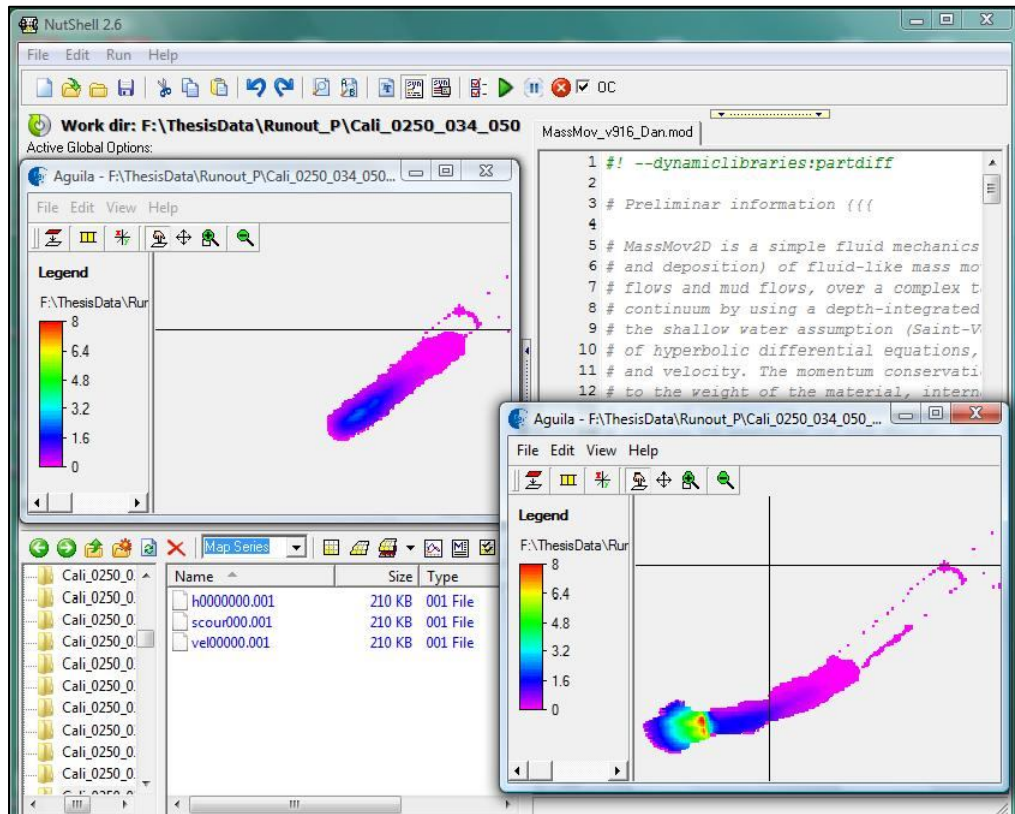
NutShell 2.6

File Edit Run Help

OC

Work dir: F:\ThesisData\Runout_P\Cali_0250_034_050

Active Global Options:

MassMov_v916_Dan.mod

1 #! --dynamiclibraries:partdiff
2
3 # Preliminar information {{{
4
5 # MassMov2D is a simple fluid mechanics
6 # and deposition) of fluid-like mass mo
7 # flows and mud flows, over a complex t
8 # continuum by using a depth-integrated
9 # the shallow water assumption (Saint-V
10 # of hyperbolic differential equations,
11 # and velocity. The momentum conservati
12 # to the weight of the material, intern

Aguila - F:\ThesisData\Runout_P\Cali_0250_034_050...

File Edit View Help

Legend

F:\ThesisData\Rur

8
6.4
4.8
3.2
1.6
0

Map Series

Cali_0250_0
Cali_0250_0
Cali_0250_0
Cali_0250_0
Cali_0250_0
Cali_0250_0
Cali_0250_0
Cali_0250_0
Cali_0250_0
Cali_0250_0

| Name | Size | Type |
|---|---|---|
| h0000000.001 | 210 KB | 001 File |
| scour000.001 | 210 KB | 001 File |
| vel00000.001 | 210 KB | 001 File |

Aguila - F:\ThesisData\Runout_P\Cali_0250_034_050_...

File Edit View Help

Legend

F:\ThesisData\Rur

8
6.4
4.8
3.2
1.6
0